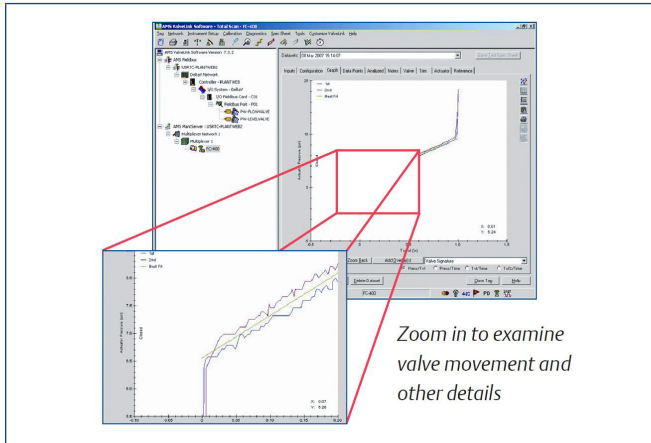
AMS ValveLink Software - Total Scale - FC-400

View Network Instrument Setup Calibration Diagnostics Spec Sheet Tools Customize ValveLink Help

AMS ValveLink Software Version: 7.5.2

AMS Fieldbus

USRTC-PLANTWEB2

DeltaV Network

Controller - PLANTWEB

I/O System - DeltaV

Fieldbus Card - C01

Fieldbus Port - P01

PW-FLOWVALVE

PW-LEVELVALVE

AMS PlantServer - USRTC-PLANTWEB2

Multiplexer Network 1

Multiplexer 1

FC-400

Datasets: 28 Mar 2007 15:14:07

Inputs Configuration Graph Data Points Analyzed Notes Valve Trim Actuator Reference

Set

2nd

Best Fit

Actuator Pressure (psi)

Travel (%)

X: 0.51

Y: 5.24

Zoom Back

Add Dataset

Valve Signature

Press/Trvl

Press/Time

Trvl/Time

TvlSt/Time

Delete Dataset

Close Tag

Help

FC-400

Zoom in to examine valve movement and other details

X: 0.07

Y: 5.26